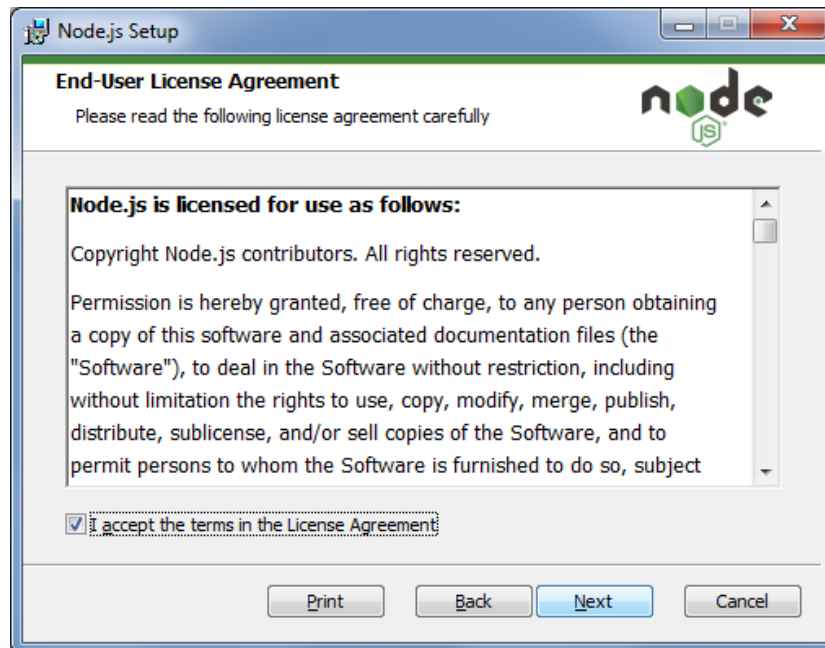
Node.js Setup

End-User License Agreement

Please read the following license agreement carefully

node JS

Node.js is licensed for use as follows:

Copyright Node.js contributors. All rights reserved.

Permission is hereby granted, free of charge, to any person obtaining a copy of this software and associated documentation files (the "Software"), to deal in the Software without restriction, including without limitation the rights to use, copy, modify, merge, publish, distribute, sublicense, and/or sell copies of the Software, and to permit persons to whom the Software is furnished to do so, subject

I accept the terms in the License Agreement

Print Back Next Cancel